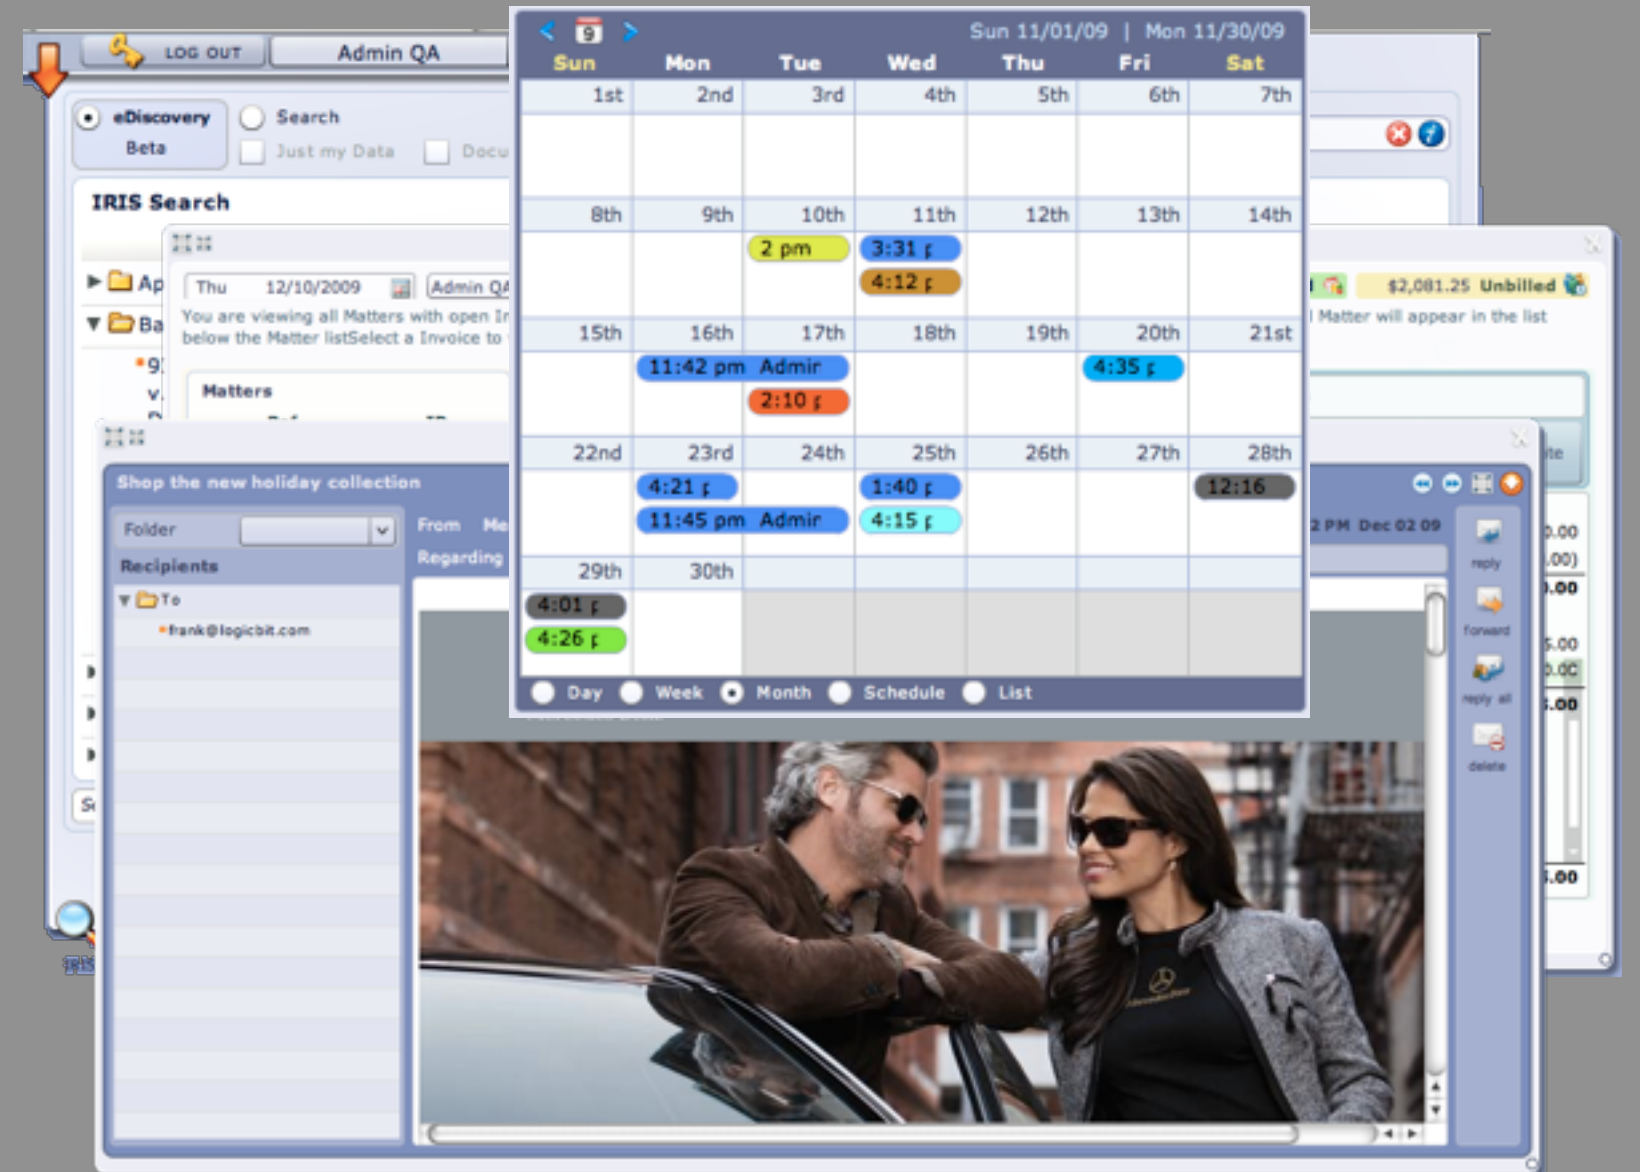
LOG OUT
Admin QA

eDiscovery Beta
Search
Just my Data
Docu

IRIS Search

Ap
Ba

Thu 12/10/2009
Admin QA
You are viewing all Matters with open In
below the Matter listSelect a Invoice to
Matters

$2,081.25 Unbilled
Matter will appear in the list

9
Sun 11/01/09 | Mon 11/30/09

| Sun | Mon | Tue | Wed | Thu | Fri | Sat |
|---|---|---|---|---|---|---|
| 1st | 2nd | 3rd | 4th | 5th | 6th | 7th |
| 8th | 9th | 10th 2 pm | 11th 3:31 p 4:12 p | 12th | 13th | 14th |
| 15th | 16th 11:42 pm Admir | 17th 2:10 p | 18th | 19th | 20th 4:35 p | 21st |
| 22nd | 23rd 4:21 p 11:45 pm Admir | 24th | 25th 1:40 p 4:15 p | 26th | 27th | 28th 12:16 |
| 29th 4:01 p 4:26 p | 30th | | | | | |

Day Week Month Schedule List

Shop the new holiday collection
Folder
Recipients
To
frank@logicbit.com
From
Regarding
2 PM Dec 02 09
reply
forward
reply all
delete